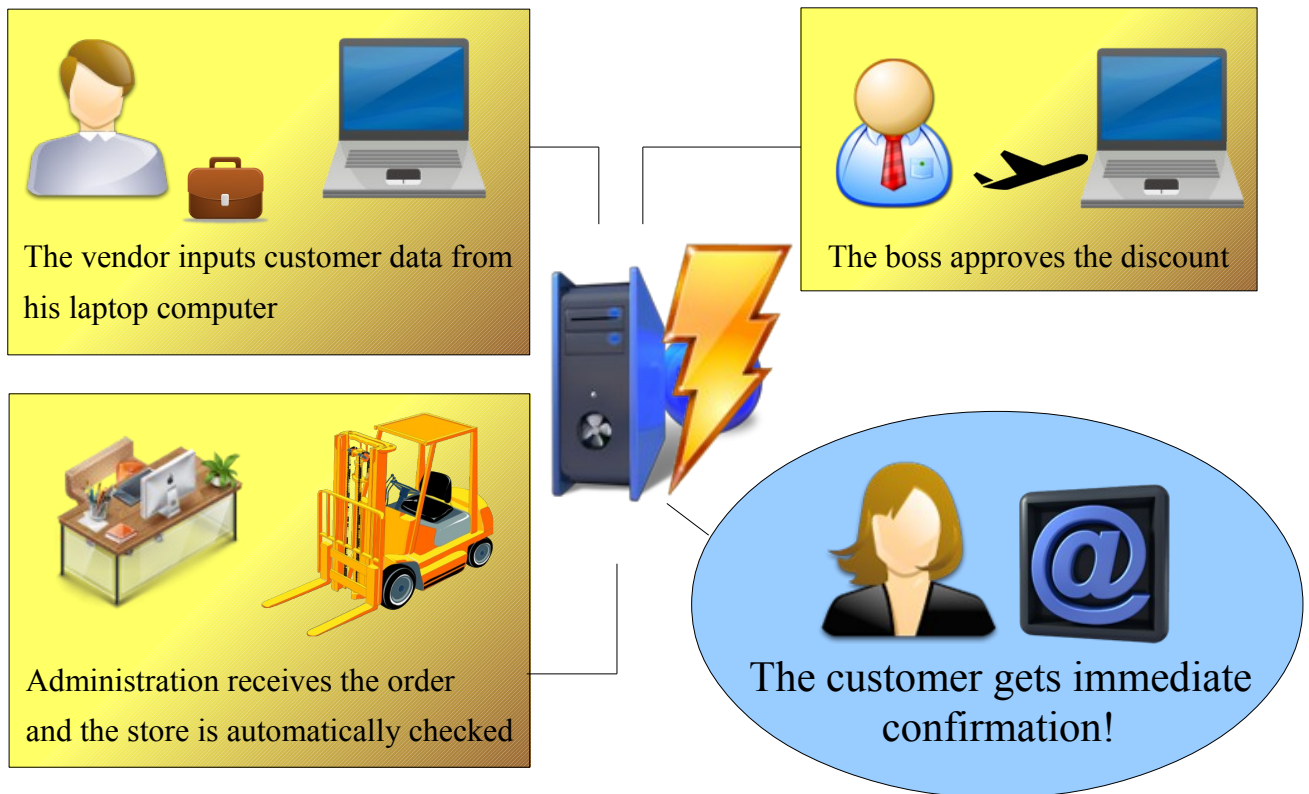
The vendor inputs customer data from his laptop computer

The boss approves the discount

Administration receives the order and the store is automatically checked

The customer gets immediate confirmation!